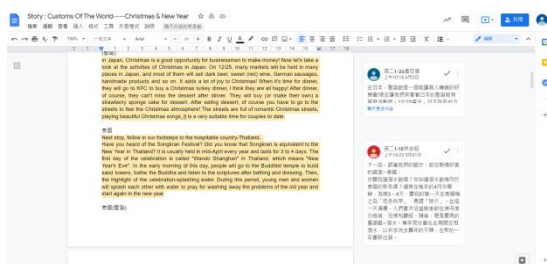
Story : Customs Of The World——Christmas & New Year

檔案 編輯 查看 插入 格式 工具 外掛程式 說明 無法自動儲存

100% 一般文字 Arial 11

(聖誕)
In Japan, Christmas is a good opportunity for businessmen to make money! Now let's take a look at the activities of Christmas in Japan. On 12/25, many markets will be held in many places in Japan, and most of them will sell dark beer, sweet (red) wine, German sausages, handmade products and so on. It adds a lot of joy to Christmas! When it's time for dinner, they will go to KFC to buy a Christmas turkey dinner, I think they are all happy! After dinner, of course, they can't miss the dessert after dinner. They will buy (or make their own) a strawberry sponge cake for dessert. After eating dessert, of course you have to go to the streets to feel the Christmas atmosphere! The streets are full of romantic Christmas streets, playing beautiful Christmas songs, it is a very suitable time for couples to date.

泰國
Next stop, follow in our footsteps to the hospitable country-Thailand.
Have you heard of the Songkran Festival? Did you know that Songkran is equivalent to the New Year in Thailand? It is usually held in mid-April every year and lasts for 3 to 4 days. The first day of the celebration is called "Wando Shanghan" in Thailand, which means "New Year's Eve". In the early morning of this day, people will go to the Buddhist temple to build sand towers, bathe the Buddha and listen to the scriptures after bathing and dressing. Then, the highlight of the celebration-splashing water. During this period, young men and women will splash each other with water to pray for washing away the problems of the old year and start again in the new year.

泰國(聖誕)

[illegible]

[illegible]